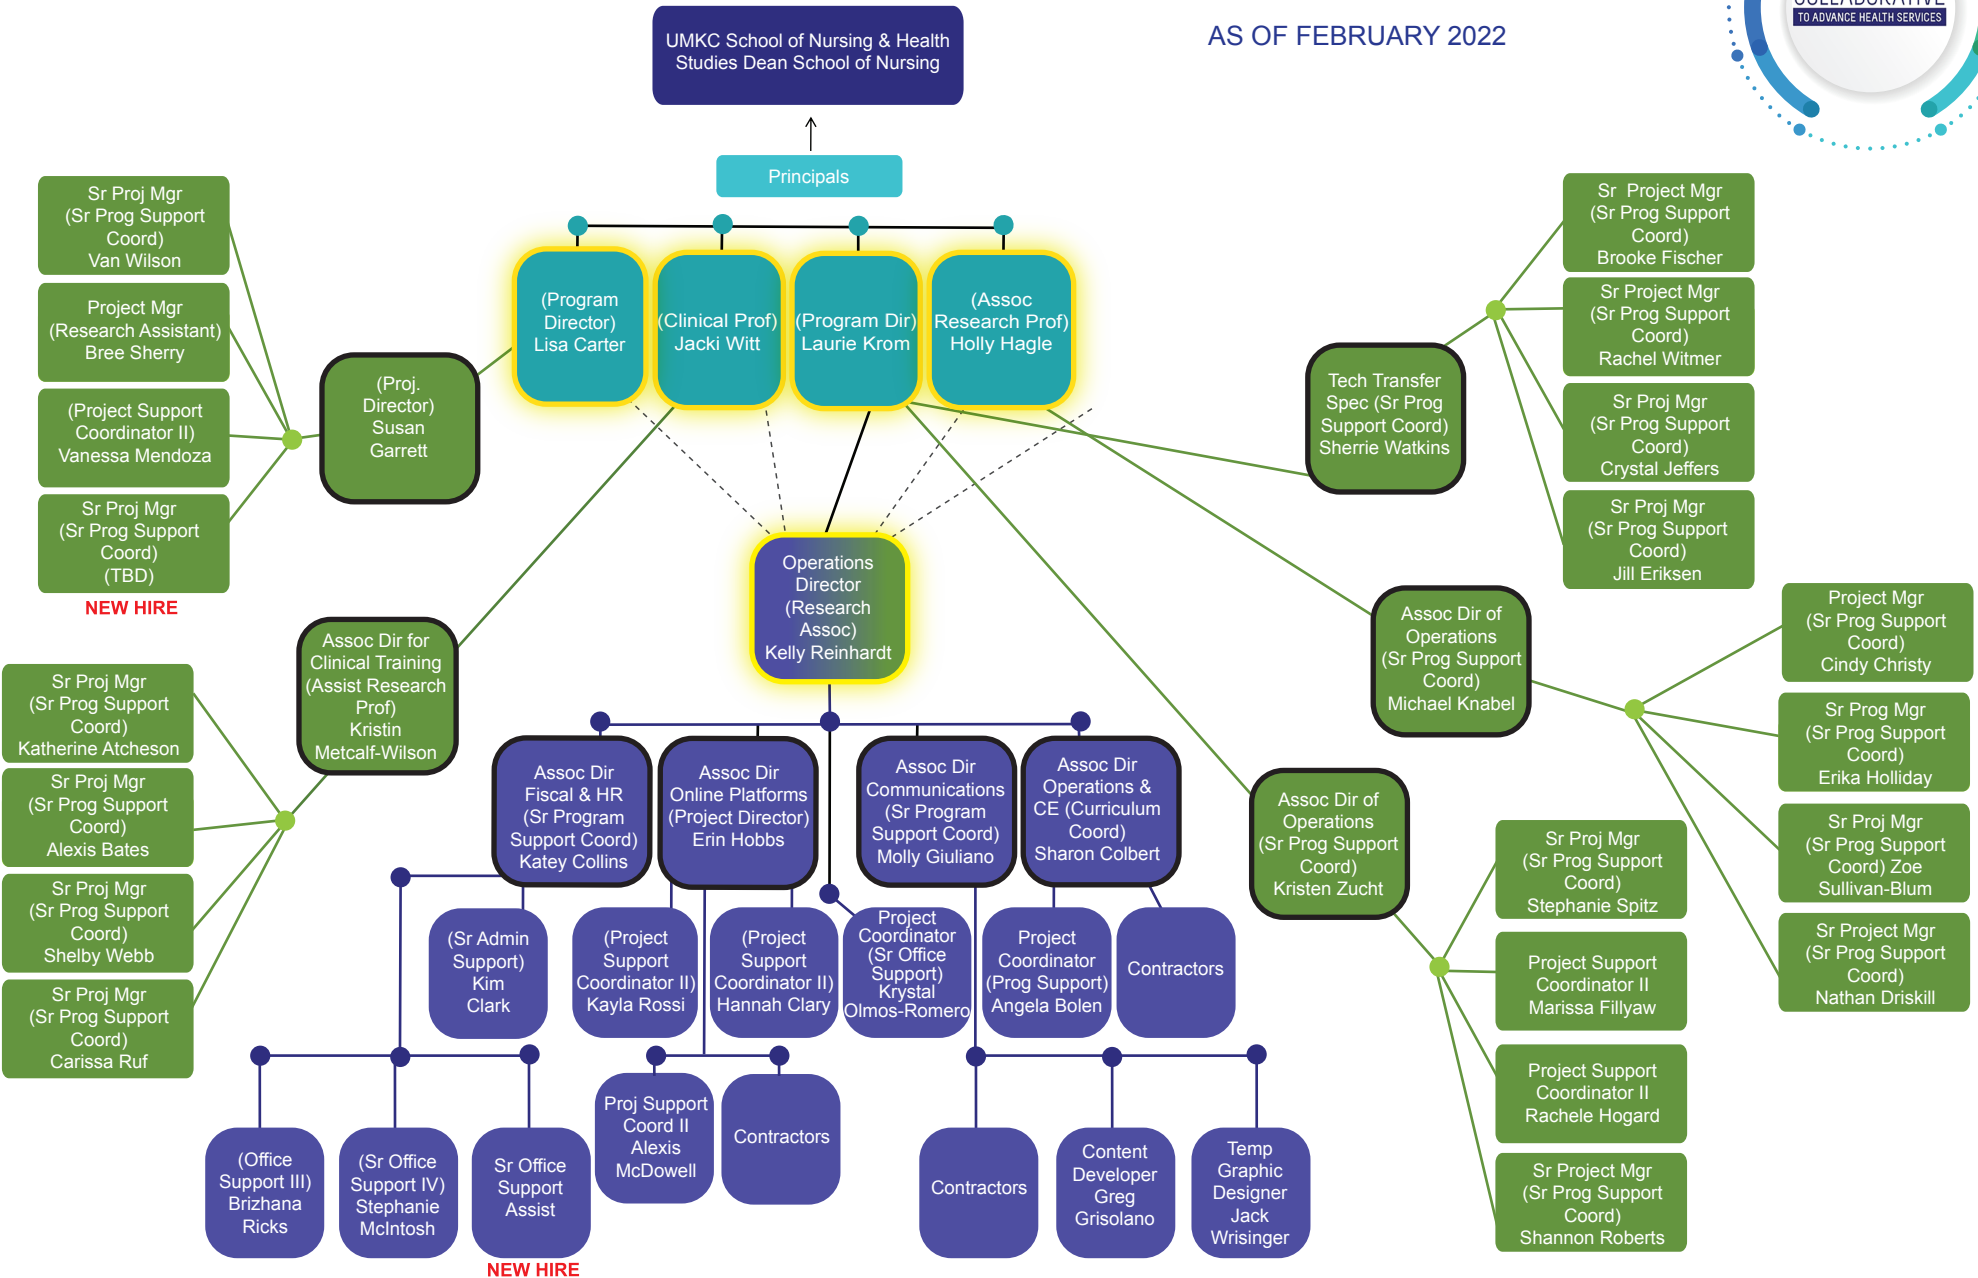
TO ADVANCE HEALTH SERVICES

AS OF FEBRUARY 2022

UMKC School of Nursing & Health Studies Dean School of Nursing

Principals

(Program Director) Lisa Carter

(Clinical Prof) Jacki Witt

(Program Dir) Laurie Krom

(Assoc Research Prof) Holly Hagle

Sr Proj Mgr (Sr Prog Support Coord) Van Wilson

Project Mgr (Research Assistant) Bree Sherry

(Project Support Coordinator II) Vanessa Mendoza

Sr Proj Mgr (Sr Prog Support Coord) (TBD)

NEW HIRE

(Proj. Director) Susan Garrett

Assoc Dir for Clinical Training (Assist Research Prof) Kristin Metcalf-Wilson

Sr Proj Mgr (Sr Prog Support Coord) Katherine Atcheson

Sr Proj Mgr (Sr Prog Support Coord) Alexis Bates

Sr Proj Mgr (Sr Prog Support Coord) Shelby Webb

Sr Proj Mgr (Sr Prog Support Coord) Carissa Ruf

Operations Director (Research Assoc) Kelly Reinhardt

Assoc Dir Fiscal & HR (Sr Program Support Coord) Katey Collins

Assoc Dir Online Platforms (Project Director) Erin Hobbs

Assoc Dir Communications (Sr Program Support Coord) Molly Giuliano

Assoc Dir Operations & CE (Curriculum Coord) Sharon Colbert

(Sr Admin Support) Kim Clark

(Project Support Coordinator II) Kayla Rossi

(Project Support Coordinator II) Hannah Clary

Project Coordinator (Sr Office Support) Krystal Olmos-Romero

Project Coordinator (Prog Support) Angela Bolen

Contractors

(Office Support III) Brizhana Ricks

(Sr Office Support IV) Stephanie McIntosh

Sr Office Support Assist

NEW HIRE

Proj Support Coord II Alexis McDowell

Contractors

Contractors

Content Developer Greg Grisolano

Temp Graphic Designer Jack Wrisinger

Tech Transfer Spec (Sr Prog Support Coord) Sherrie Watkins

Sr Project Mgr (Sr Prog Support Coord) Brooke Fischer

Sr Project Mgr (Sr Prog Support Coord) Rachel Witmer

Sr Proj Mgr (Sr Prog Support Coord) Crystal Jeffers

Sr Proj Mgr (Sr Prog Support Coord) Jill Eriksen

Assoc Dir of Operations (Sr Prog Support Coord) Michael Knabel

Project Mgr (Sr Prog Support Coord) Cindy Christy

Sr Prog Mgr (Sr Prog Support Coord) Erika Holliday

Sr Proj Mgr (Sr Prog Support Coord) Zoe Sullivan-Blum

Sr Project Mgr (Sr Prog Support Coord) Nathan Driskill

Assoc Dir of Operations (Sr Prog Support Coord) Kristen Zucht

Sr Proj Mgr (Sr Prog Support Coord) Stephanie Spitz

Project Support Coordinator II Marissa Fillyaw

Project Support Coordinator II Rachele Hogard

Sr Project Mgr (Sr Prog Support Coord) Shannon Roberts